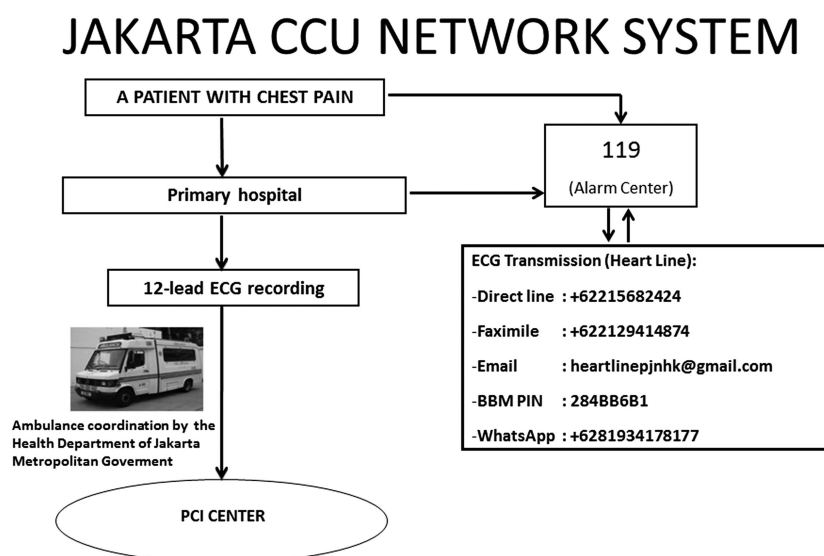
JAKARTA CCU NETWORK SYSTEM

A PATIENT WITH CHEST PAIN

119

(Alarm Center)

Primary hospital

12-lead ECG recording

ECG Transmission (Heart Line):

-Direct line : +62215682424

-Faximile : +622129414874

-Email : heartlinepjnhk@gmail.com

-BBM PIN : 284BB6B1

-WhatsApp : +6281934178177

Ambulance coordination by the Health Department of Jakarta Metropolitan Goverment

PCI CENTER